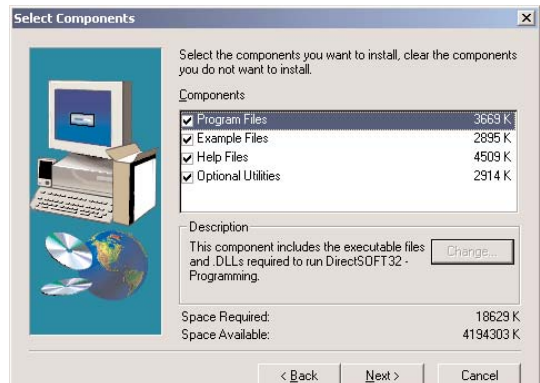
Select Components

Select the components you want to install, clear the components you do not want to install.

Components

| | |
|---|---|
| Program Files | 3669 K |
| Example Files | 2895 K |
| Help Files | 4509 K |
| Optional Utilities | 2914 K |

Description

This component includes the executable files and .DLLs required to run DirectSOFT32 - Programming.

Change...

Space Required: 18629 K
Space Available: 4194303 K

< Back Next > Cancel